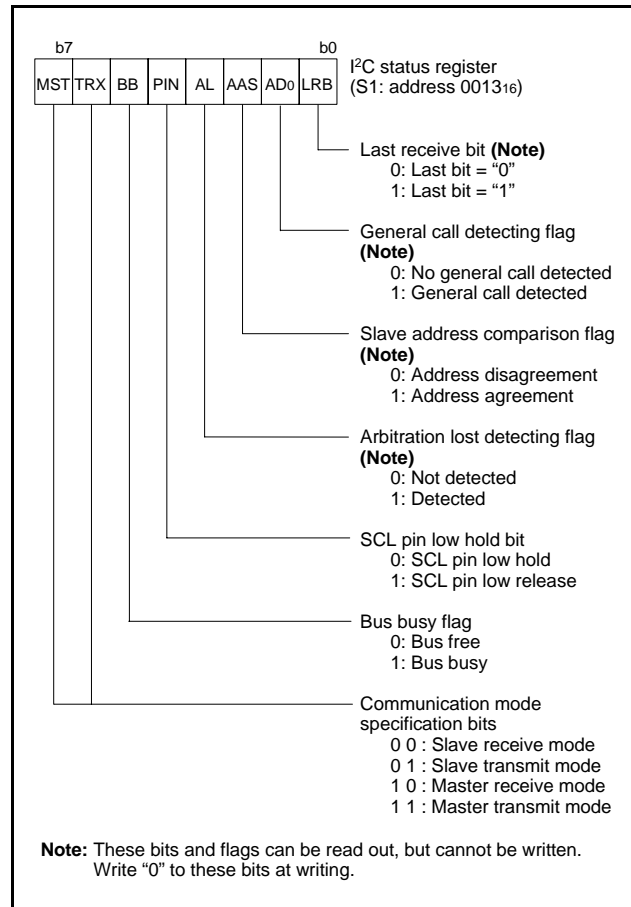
b7 b0

| MST | TRX | BB | PIN | AL | AAS | AD0 | LRB |
|---|---|---|---|---|---|---|---|

I$^2$C status register (S1: address $0013_{16}$)

Last receive bit **(Note)**
0: Last bit = “0”
1: Last bit = “1”

General call detecting flag **(Note)**
0: No general call detected
1: General call detected

Slave address comparison flag **(Note)**
0: Address disagreement
1: Address agreement

Arbitration lost detecting flag **(Note)**
0: Not detected
1: Detected

SCL pin low hold bit
0: SCL pin low hold
1: SCL pin low release

Bus busy flag
0: Bus free
1: Bus busy

Communication mode specification bits
0 0 : Slave receive mode
0 1 : Slave transmit mode
1 0 : Master receive mode
1 1 : Master transmit mode

**Note:** These bits and flags can be read out, but cannot be written. Write “0” to these bits at writing.